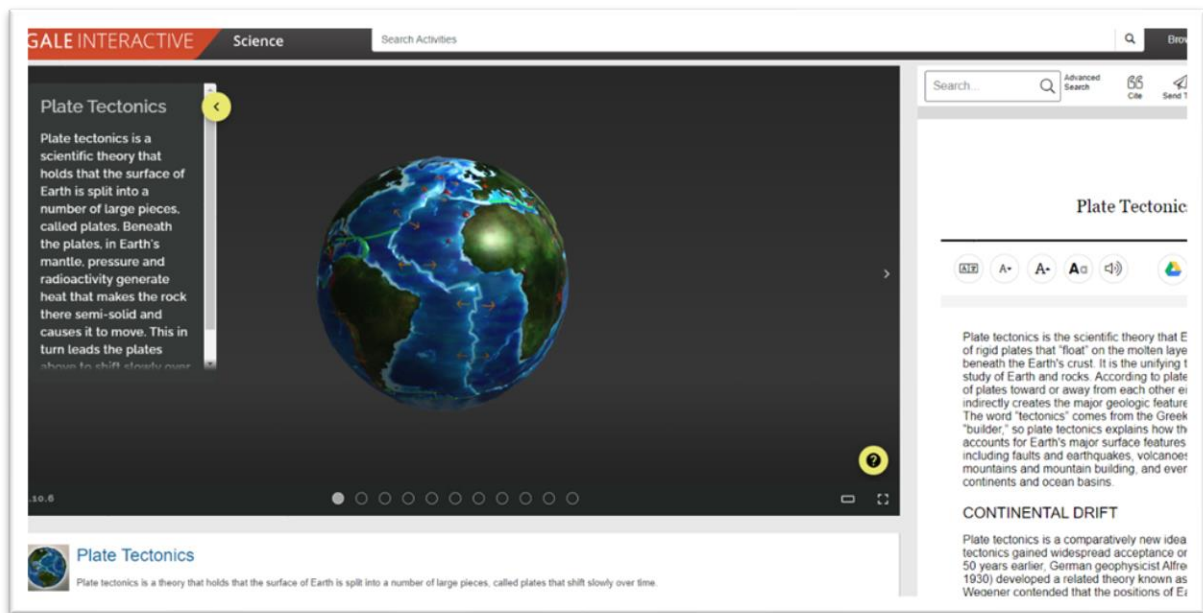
GALE INTERACTIVE Science

Search Activities

Brov

Plate Tectonics

Plate tectonics is a scientific theory that holds that the surface of Earth is split into a number of large pieces, called plates. Beneath the plates, in Earth's mantle, pressure and radioactivity generate heat that makes the rock there semi-solid and causes it to move. This in turn leads the plates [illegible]

1.10.6

Plate Tectonics

Plate tectonics is a theory that holds that the surface of Earth is split into a number of large pieces, called plates that shift slowly over time.

Search...

Advanced Search

Cite

Send T

Plate Tectonic

Plate tectonics is the scientific theory that E of rigid plates that "float" on the molten laye beneath the Earth's crust. It is the unifying t study of Earth and rocks. According to plate of plates toward or away from each other e indirectly creates the major geologic feature The word "tectonics" comes from the Greek "builder," so plate tectonics explains how th accounts for Earth's major surface features including faults and earthquakes, volcanoe mountains and mountain building, and ever continents and ocean basins.

CONTINENTAL DRIFT

Plate tectonics is a comparatively new idea tectonics gained widespread acceptance or 50 years earlier, German geophysicist Alfre 1930) developed a related theory known as Wegener contended that the positions of E